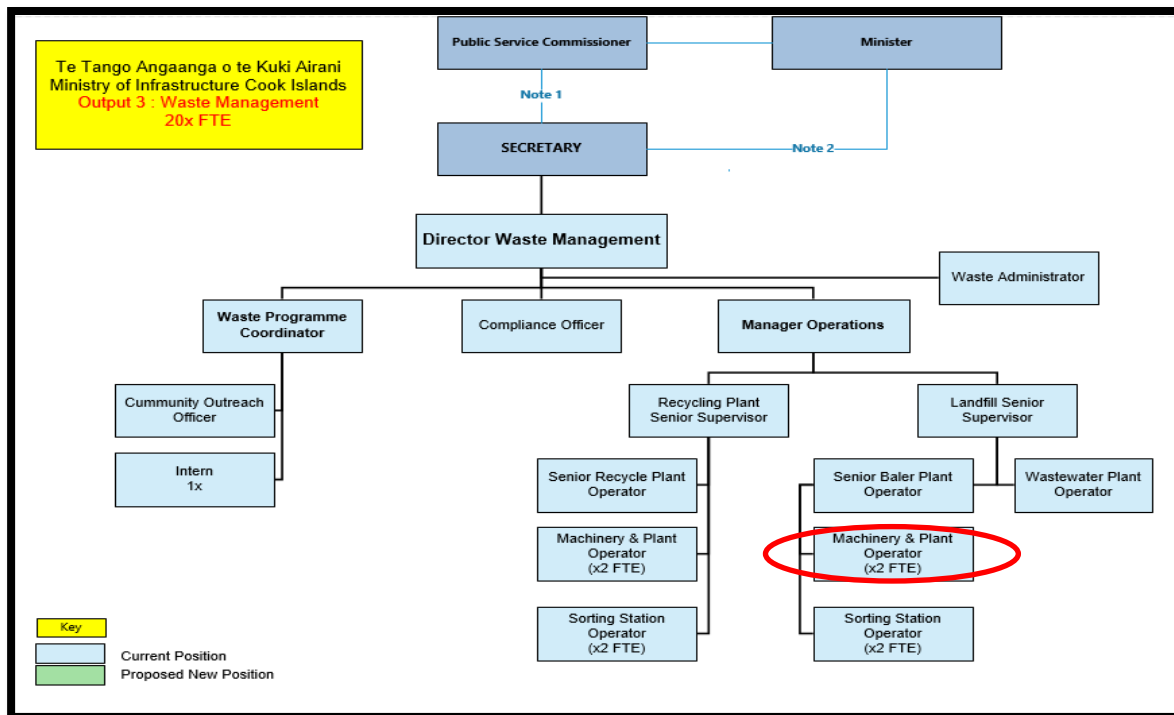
Te Tango Angaanga o te Kuki Airani
Ministry of Infrastructure Cook Islands
Output 3 : Waste Management
20x FTE

Public Service Commissioner

Minister

Note 1

SECRETARY

Note 2

Director Waste Management

Waste Administrator

Waste Programme Coordinator

Compliance Officer

Manager Operations

Cummunity Outreach Officer

Intern
1x

Recycling Plant Senior Supervisor

Landfill Senior Supervisor

Senior Recycle Plant Operator

Machinery & Plant Operator (x2 FTE)

Sorting Station Operator (x2 FTE)

Senior Baler Plant Operator

Wastewater Plant Operator

Machinery & Plant Operator (x2 FTE)

Sorting Station Operator (x2 FTE)

Key
Current Position
Proposed New Position